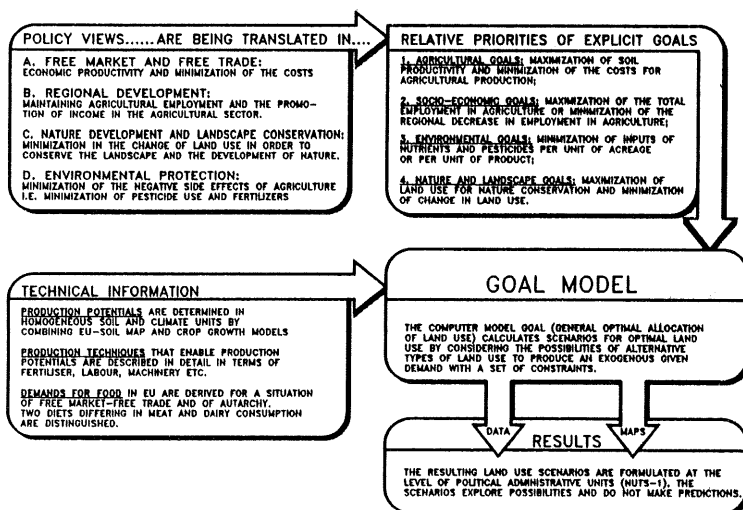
POLICY VIEWS......ARE BEING TRANSLATED IN....

A. FREE MARKET AND FREE TRADE:
ECONOMIC PRODUCTIVITY AND MINIMIZATION OF THE COSTS

B. REGIONAL DEVELOPMENT:
MAINTAINING AGRICULTURAL EMPLOYMENT AND THE PROMOTION OF INCOME IN THE AGRICULTURAL SECTOR.

C. NATURE DEVELOPMENT AND LANDSCAPE CONSERVATION:
MINIMIZATION IN THE CHANGE OF LAND USE IN ORDER TO CONSERVE THE LANDSCAPE AND THE DEVELOPMENT OF NATURE.

D. ENVIRONMENTAL PROTECTION:
MINIMIZATION OF THE NEGATIVE SIDE EFFECTS OF AGRICULTURE I.E. MINIMIZATION OF PESTICIDE USE AND FERTILIZERS

RELATIVE PRIORITIES OF EXPLICIT GOALS

1. AGRICULTURAL GOALS: MAXIMIZATION OF SOIL PRODUCTIVITY AND MINIMIZATION OF THE COSTS FOR AGRICULTURAL PRODUCTION;

2. SOCIO-ECONOMIC GOALS: MAXIMIZATION OF THE TOTAL EMPLOYMENT IN AGRICULTURE OR MINIMIZATION OF THE REGIONAL DECREASE IN EMPLOYMENT IN AGRICULTURE;

3. ENVIRONMENTAL GOALS: MINIMIZATION OF INPUTS OF NUTRIENTS AND PESTICIDES PER UNIT OF ACREAGE OR PER UNIT OF PRODUCT;

4. NATURE AND LANDSCAPE GOALS: MAXIMIZATION OF LAND USE FOR NATURE CONSERVATION AND MINIMIZATION OF CHANGE IN LAND USE.

TECHNICAL INFORMATION

PRODUCTION POTENTIALS ARE DETERMINED IN HOMOGENEOUS SOIL AND CLIMATE UNITS BY COMBINING EU-SOIL MAP AND CROP GROWTH MODELS

PRODUCTION TECHNIQUES THAT ENABLE PRODUCTION POTENTIALS ARE DESCRIBED IN DETAIL IN TERMS OF FERTILISER, LABOUR, MACHINERY ETC.

DEMANDS FOR FOOD IN EU ARE DERIVED FOR A SITUATION OF FREE MARKET-FREE TRADE AND OF AUTARCHY. TWO DIETS DIFFERING IN MEAT AND DAIRY CONSUMPTION ARE DISTINGUISHED.

GOAL MODEL

THE COMPUTER MODEL GOAL (GENERAL OPTIMAL ALLOCATION OF LAND USE) CALCULATES SCENARIOS FOR OPTIMAL LAND USE BY CONSIDERING THE POSSIBILITIES OF ALTERNATIVE TYPES OF LAND USE TO PRODUCE AN EXOGENOUS GIVEN DEMAND WITH A SET OF CONSTRAINTS.

DATA

MAPS

RESULTS

THE RESULTING LAND USE SCENARIOS ARE FORMULATED AT THE LEVEL OF POLITICAL ADMINISTRATIVE UNITS (NUTS-1). THE SCENARIOS EXPLORE POSSIBILITIES AND DO NOT MAKE PREDICTIONS.